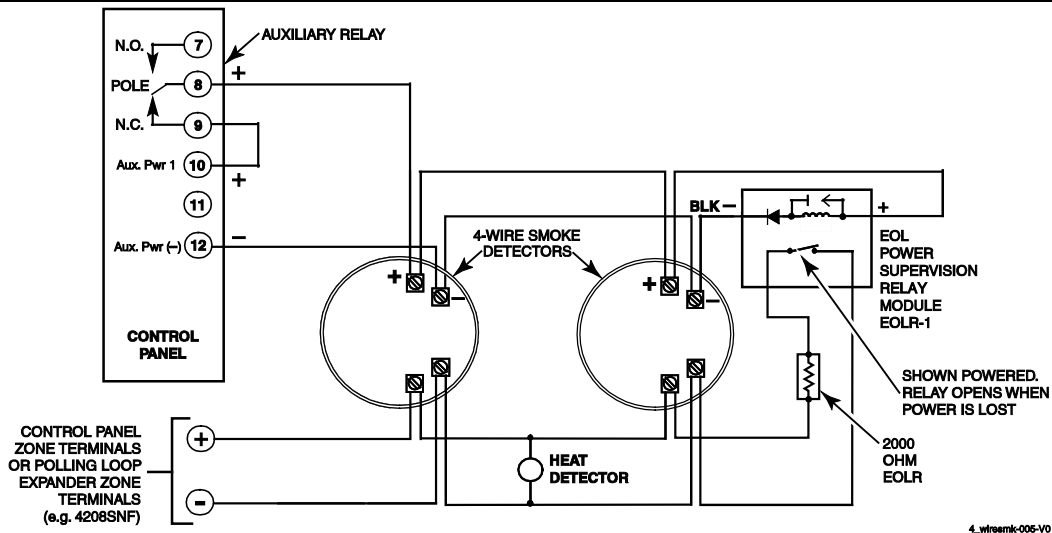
N.O. 7
AUXILIARY RELAY
POLE 8 +
N.C. 9
Aux. Pwr 1 10 +
11
Aux. Pwr (–) 12 –
CONTROL PANEL

4-WIRE SMOKE DETECTORS
+ –
+ –
BLK –
+
EOL POWER SUPERVISION RELAY MODULE EOLR-1
SHOWN POWERED. RELAY OPENS WHEN POWER IS LOST
2000 OHM EOLR

CONTROL PANEL ZONE TERMINALS OR POLLING LOOP EXPANDER ZONE TERMINALS (e.g. 4208SNF)
+
–
HEAT DETECTOR

4_wiresmk-005-V0